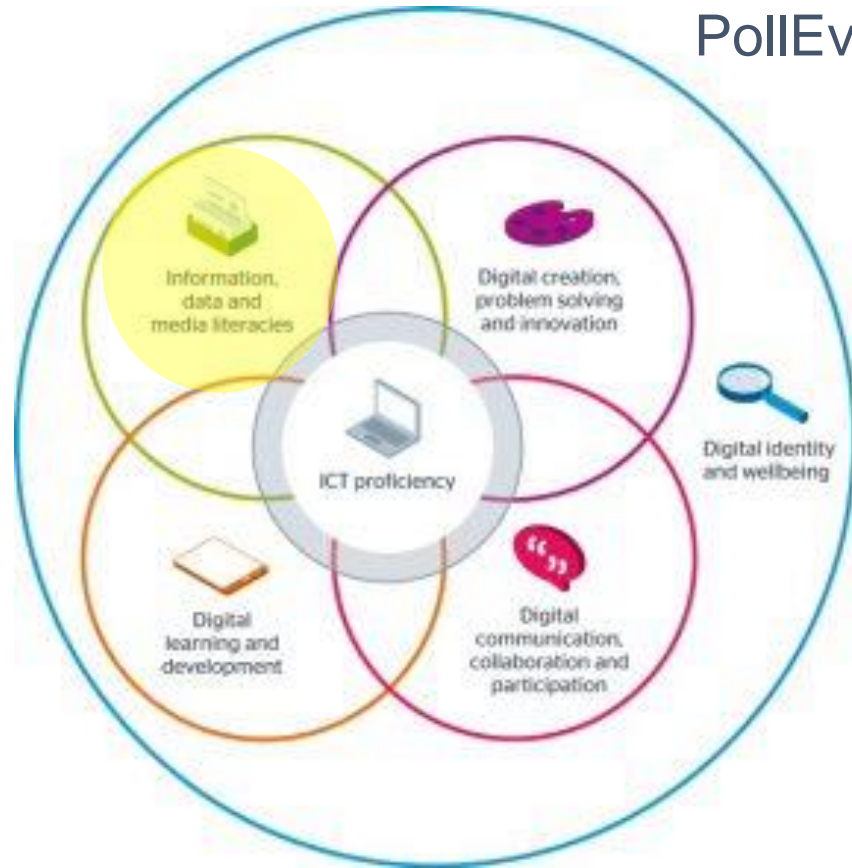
PollEv

Information, data and media literacies

Digital creation, problem solving and innovation

ICT proficiency

Digital identity and wellbeing

Digital learning and development

Digital communication, collaboration and participation